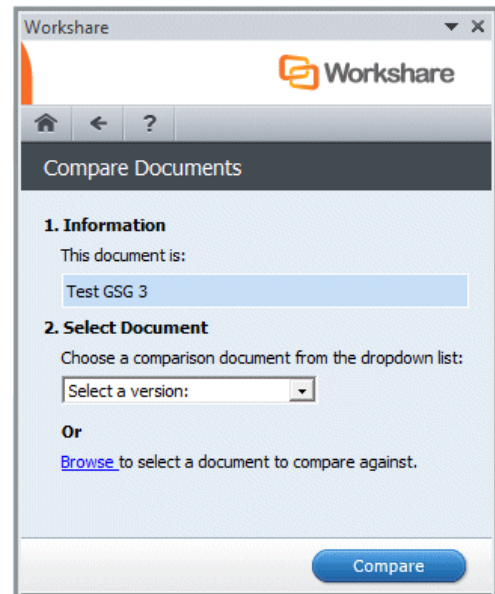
Workshare

Workshare

?

Compare Documents

1. Information

This document is:

Test GSG 3

2. Select Document

Choose a comparison document from the dropdown list:

Select a version:

Or

Browse to select a document to compare against.

Compare